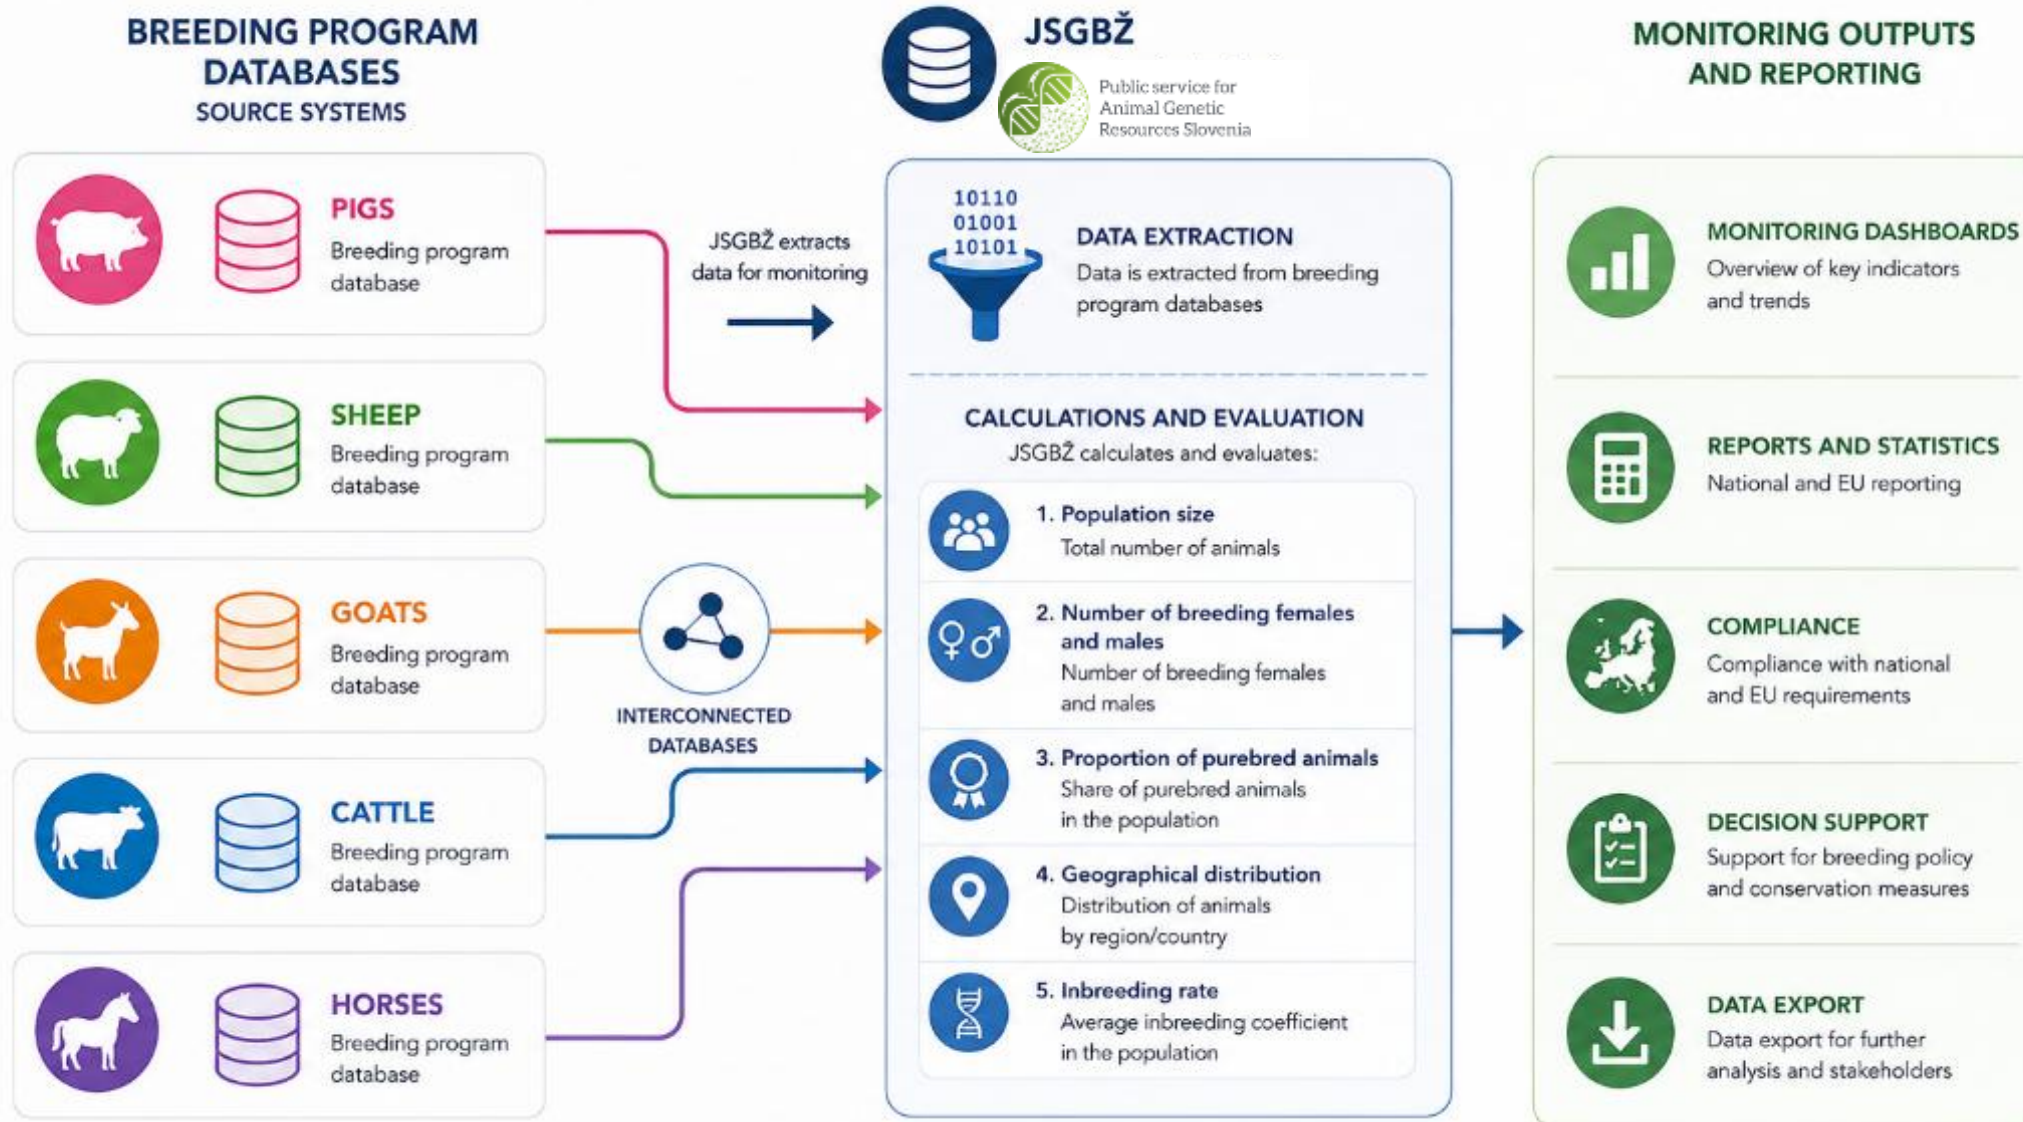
BREEDING PROGRAM DATABASES
SOURCE SYSTEMS

PIGS
Breeding program database

SHEEP
Breeding program database

GOATS
Breeding program database

CATTLE
Breeding program database

HORSES
Breeding program database

JSGBŽ extracts data for monitoring

INTERCONNECTED DATABASES

JSGBŽ
Public service for Animal Genetic Resources Slovenia

10110
01001
10101

DATA EXTRACTION
Data is extracted from breeding program databases

CALCULATIONS AND EVALUATION
JSGBŽ calculates and evaluates:

1. Population size
Total number of animals

2. Number of breeding females and males
Number of breeding females and males

3. Proportion of purebred animals
Share of purebred animals in the population

4. Geographical distribution
Distribution of animals by region/country

5. Inbreeding rate
Average inbreeding coefficient in the population

MONITORING OUTPUTS AND REPORTING

MONITORING DASHBOARDS
Overview of key indicators and trends

REPORTS AND STATISTICS
National and EU reporting

COMPLIANCE
Compliance with national and EU requirements

DECISION SUPPORT
Support for breeding policy and conservation measures

DATA EXPORT
Data export for further analysis and stakeholders